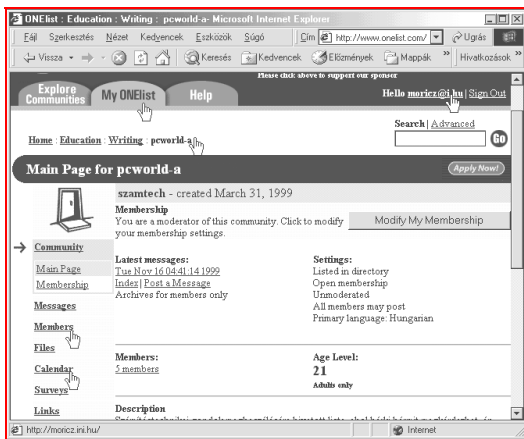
ONElist : Education : Writing : pcworld-a- Microsoft Internet Explorer

Fájl Szerkesztés Nézet Kedvencek Eszközök Súgó

Cím http://www.onelist.com/

Ugrás

Vissza

Keresés Kedvencek Előzmények Mappák

Hivatkozások

Please click above to support our sponsor

Explore Communities

My ONElist

Help

Hello moricz@i.hu | Sign Out

Home : Education : Writing : pcworld-a

Search | Advanced

Go

Main Page for pcworld-a

Apply Now!

szamtech - created March 31, 1999

Membership
You are a moderator of this community. Click to modify your membership settings.

Modify My Membership

Community

Main Page

Membership

Messages

Members

Files

Calendar

Surveys

Links

Latest messages:
Tue Nov 16 04:41:14 1999
Index | Post a Message
Archives for members only

Settings:
Listed in directory
Open membership
Unmoderated
All members may post
Primary language: Hungarian

Members:
5 members

Age Level:
21
Adults only

Description

http://moricz.ini.hu/

Internet